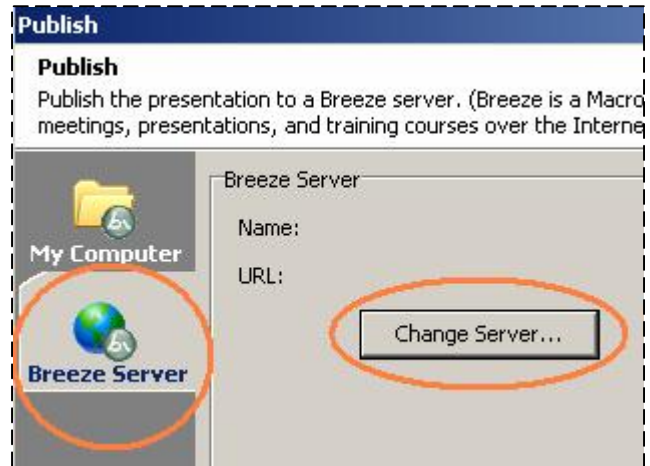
Publish

Publish

Publish the presentation to a Breeze server. (Breeze is a Macro meetings, presentations, and training courses over the Interne

My Computer

Breeze Server

Breeze Server

Name:

URL:

Change Server...